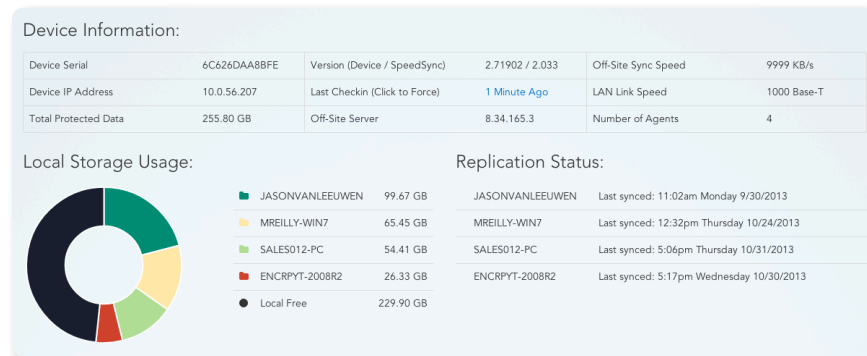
Device Information:

| | | | | | |
|---|---|---|---|---|---|
| Device Serial | 6C626DAA8BFE | Version (Device / SpeedSync) | 2.71902 / 2.033 | Off-Site Sync Speed | 9999 KB/s |
| Device IP Address | 10.0.56.207 | Last Checkin (Click to Force) | 1 Minute Ago | LAN Link Speed | 1000 Base-T |
| Total Protected Data | 255.80 GB | Off-Site Server | 8.34.165.3 | Number of Agents | 4 |

Local Storage Usage:

| | |
|---|---|
| JASONVANLEEUWEN | 99.67 GB |
| MREILLY-WIN7 | 65.45 GB |
| SALES012-PC | 54.41 GB |
| ENCRPYT-2008R2 | 26.33 GB |
| Local Free | 229.90 GB |

Replication Status:

| | |
|---|---|
| JASONVANLEEUWEN | Last synced: 11:02am Monday 9/30/2013 |
| MREILLY-WIN7 | Last synced: 12:32pm Thursday 10/24/2013 |
| SALES012-PC | Last synced: 5:06pm Thursday 10/31/2013 |
| ENCRPYT-2008R2 | Last synced: 5:17pm Wednesday 10/30/2013 |